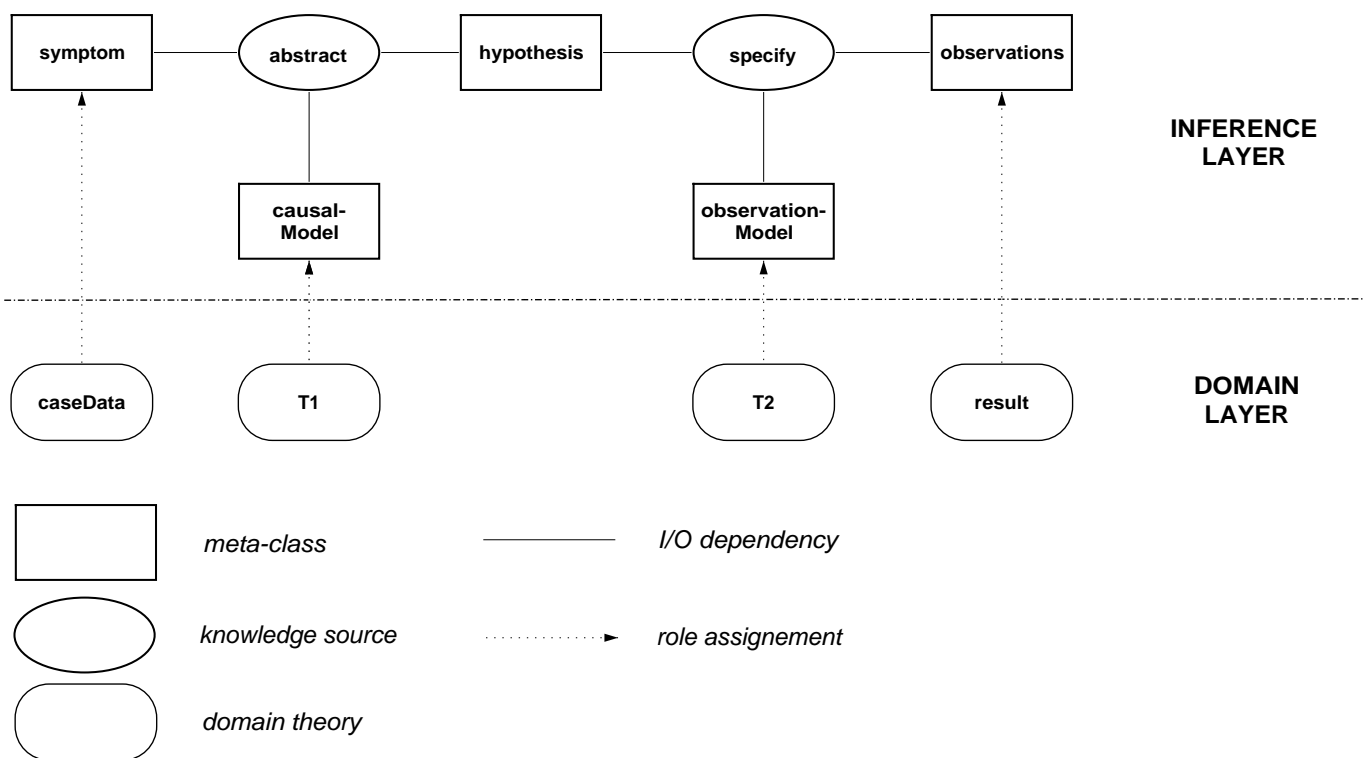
symptom

abstract

hypothesis

specify

observations

INFERENCE LAYER

causal-Model

observation-Model

caseData

T1

T2

result

DOMAIN LAYER

meta-class

I/O dependency

knowledge source

role assignement

domain theory